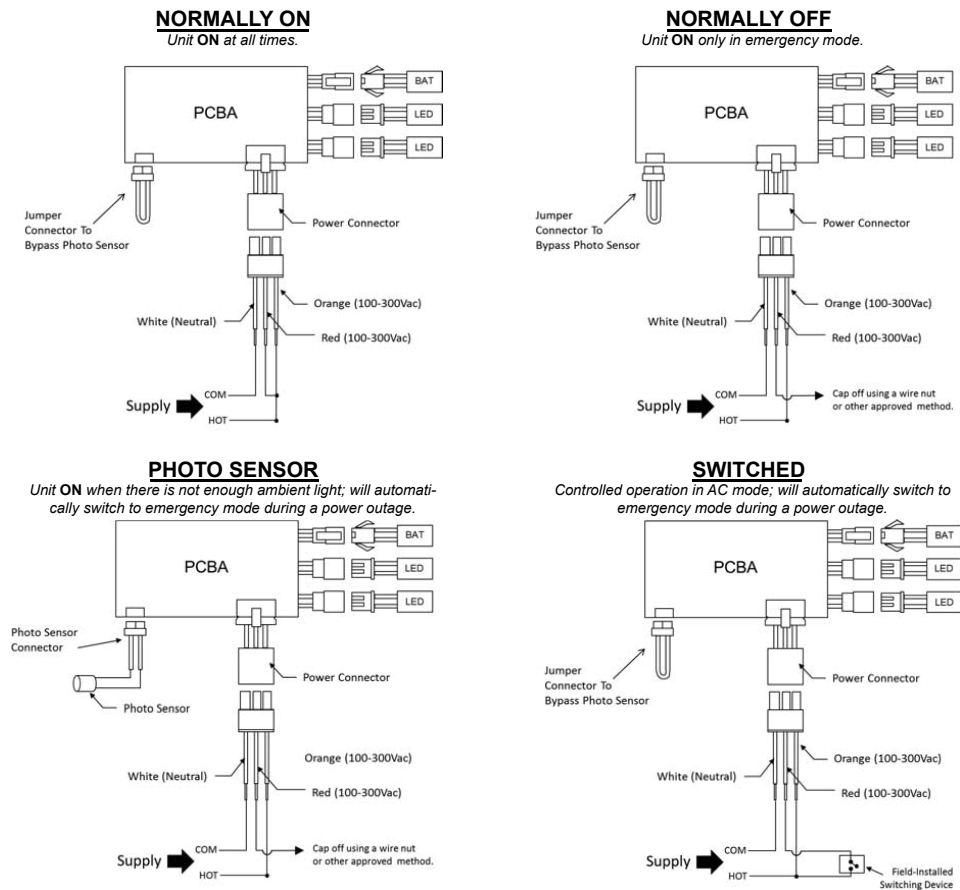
**NORMALLY ON**
*Unit **ON** at all times.*

PCBA

BAT

LED

LED

Jumper Connector To Bypass Photo Sensor

Power Connector

Orange (100-300Vac)

White (Neutral)

Red (100-300Vac)

Supply

COM

HOT

**NORMALLY OFF**
*Unit **ON** only in emergency mode.*

PCBA

BAT

LED

LED

Jumper Connector To Bypass Photo Sensor

Power Connector

Orange (100-300Vac)

White (Neutral)

Red (100-300Vac)

Supply

COM

HOT

Cap off using a wire nut or other approved method.

**PHOTO SENSOR**
*Unit **ON** when there is not enough ambient light; will automatically switch to emergency mode during a power outage.*

PCBA

BAT

LED

LED

Photo Sensor Connector

Photo Sensor

Power Connector

Orange (100-300Vac)

White (Neutral)

Red (100-300Vac)

Supply

COM

HOT

Cap off using a wire nut or other approved method.

**SWITCHED**
*Controlled operation in AC mode; will automatically switch to emergency mode during a power outage.*

PCBA

BAT

LED

LED

Jumper Connector To Bypass Photo Sensor

Power Connector

Orange (100-300Vac)

White (Neutral)

Red (100-300Vac)

Supply

COM

HOT

Field-Installed Switching Device